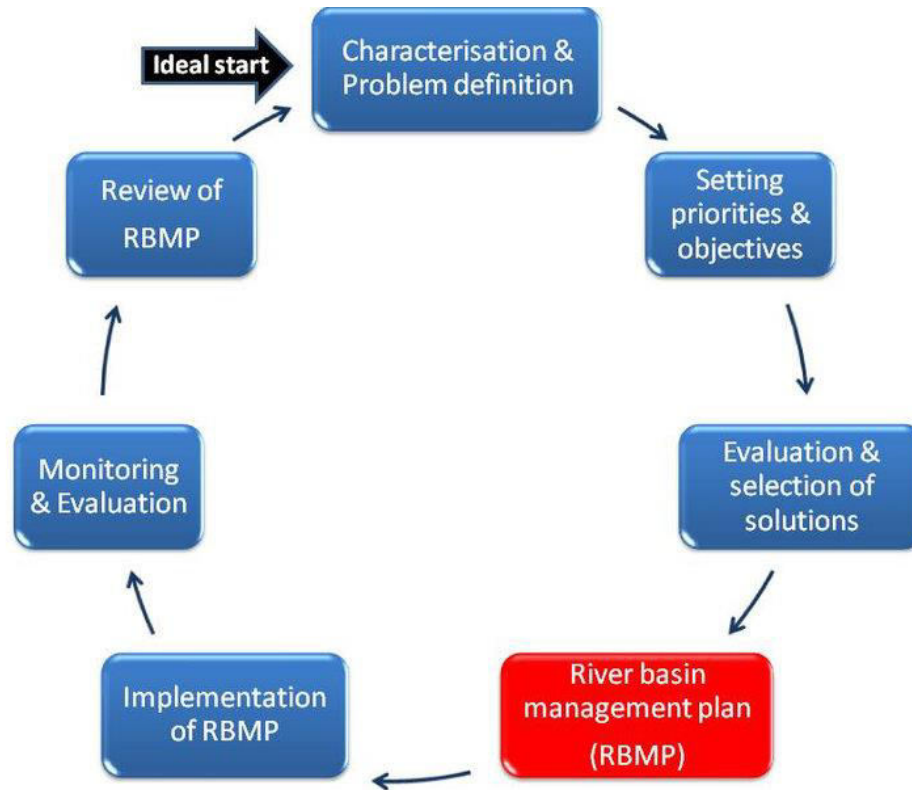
Ideal start

Characterisation & Problem definition

Setting priorities & objectives

Evaluation & selection of solutions

River basin management plan (RBMP)

Implementation of RBMP

Monitoring & Evaluation

Review of RBMP